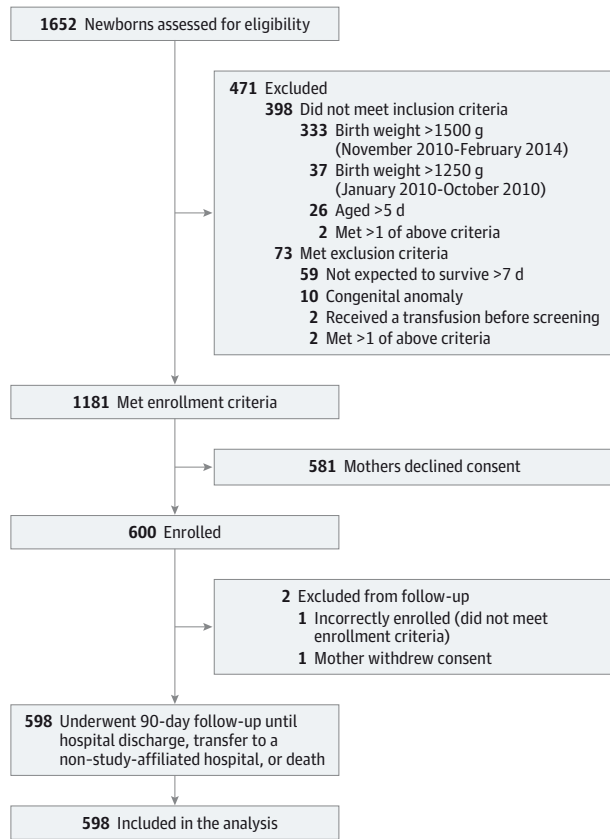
1652 Newborns assessed for eligibility

471 Excluded
398 Did not meet inclusion criteria
333 Birth weight >1500 g (November 2010-February 2014)
37 Birth weight >1250 g (January 2010-October 2010)
26 Aged >5 d
2 Met >1 of above criteria
73 Met exclusion criteria
59 Not expected to survive >7 d
10 Congenital anomaly
2 Received a transfusion before screening
2 Met >1 of above criteria

1181 Met enrollment criteria

581 Mothers declined consent

600 Enrolled

2 Excluded from follow-up
1 Incorrectly enrolled (did not meet enrollment criteria)
1 Mother withdrew consent

598 Underwent 90-day follow-up until hospital discharge, transfer to a non-study-affiliated hospital, or death

598 Included in the analysis